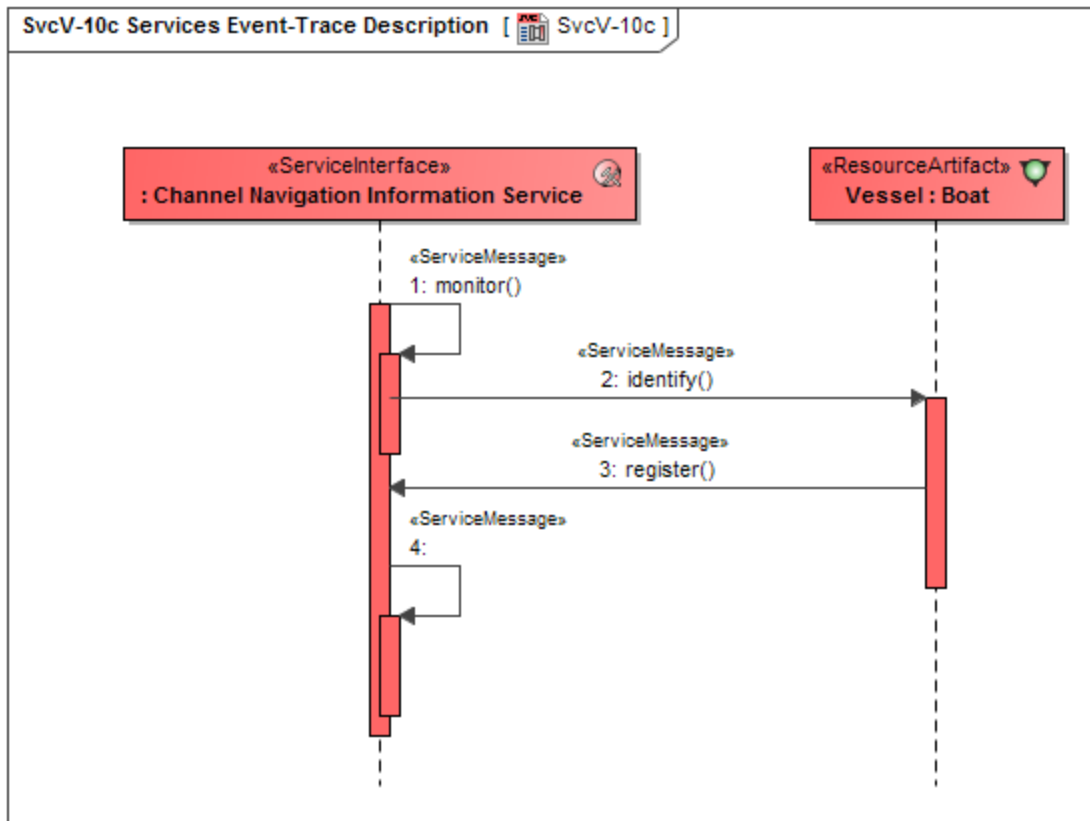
SvcV-10c Services Event-Trace Description [ SvcV-10c ]

«ServiceInterface»
: Channel Navigation Information Service

«ResourceArtifact»
Vessel : Boat

«ServiceMessage»
1: monitor()

«ServiceMessage»
2: identify()

«ServiceMessage»
3: register()

«ServiceMessage»
4: